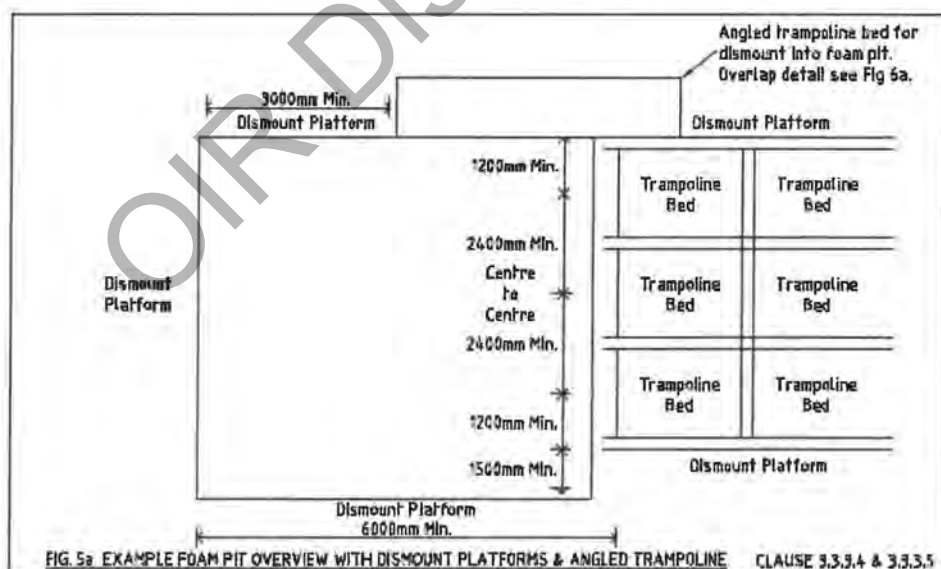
Angled trampoline bed for dismount into foam pit. Overlap detail see Fig 6a.

3000mm Min.
Dismount Platform

Dismount Platform

1200mm Min.

Trampoline Bed

Trampoline Bed

2400mm Min.
Centre to Centre
2400mm Min.

Dismount Platform

Trampoline Bed

Trampoline Bed

Trampoline Bed

Trampoline Bed

1200mm Min.

1500mm Min.

Dismount Platform

Dismount Platform
6000mm Min.

FIG. 5a EXAMPLE FOAM PIT OVERVIEW WITH DISMOUNT PLATFORMS & ANGLED TRAMPOLINE CLAUSE 3.3.3.4 & 3.3.3.5